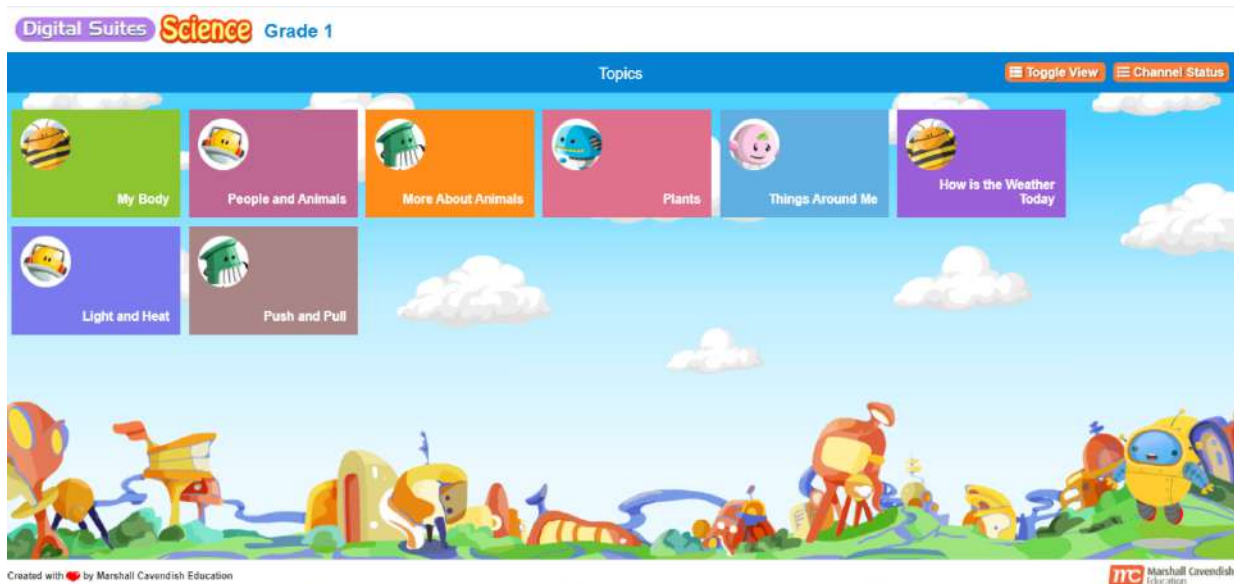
Digital Suites Science Grade 1

Topics

Toggle View Channel Status

My Body

People and Animals

More About Animals

Plants

Things Around Me

How is the Weather Today

Light and Heat

Push and Pull

Created with by Marshall Cavendish Education

mc Marshall Cavendish Education